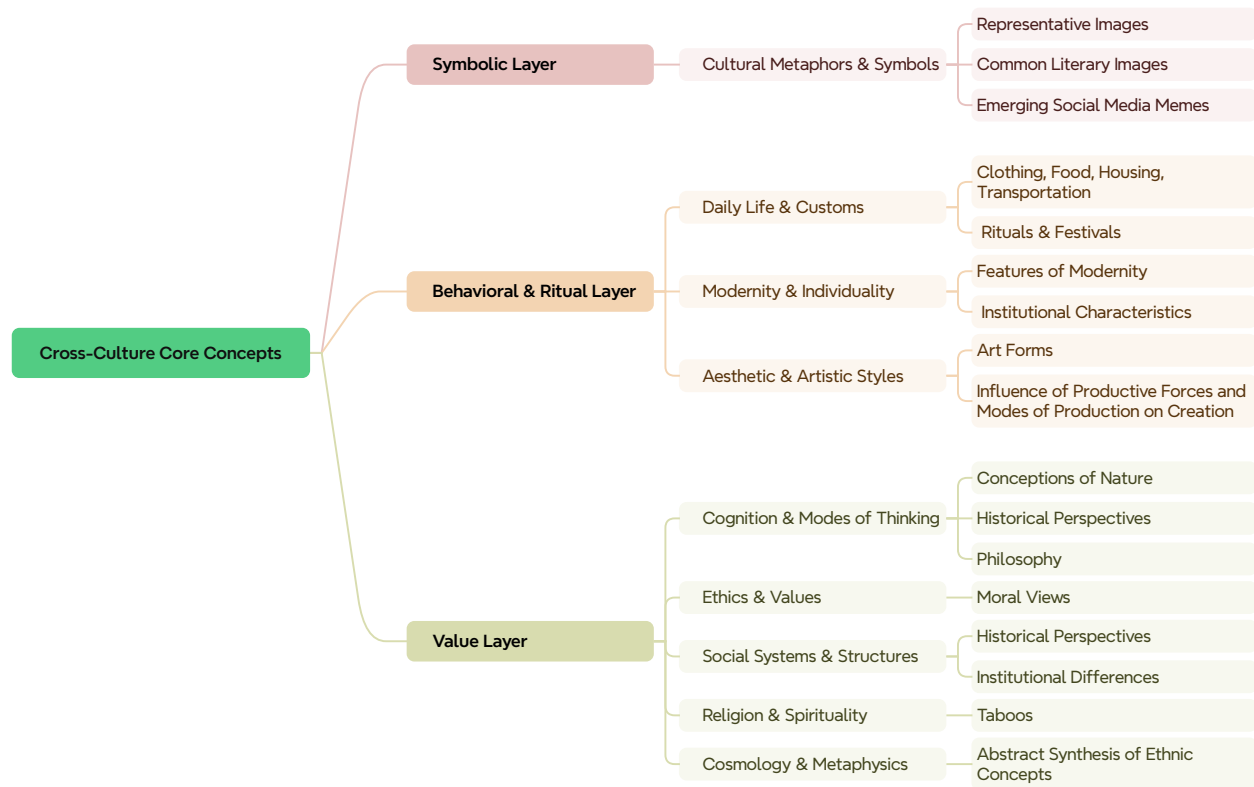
Cross-Culture Core Concepts

Symbolic Layer

Cultural Metaphors & Symbols

Representative Images

Common Literary Images

Emerging Social Media Memes

Behavioral & Ritual Layer

Daily Life & Customs

Clothing, Food, Housing, Transportation

Rituals & Festivals

Modernity & Individuality

Features of Modernity

Institutional Characteristics

Aesthetic & Artistic Styles

Art Forms

Influence of Productive Forces and Modes of Production on Creation

Value Layer

Cognition & Modes of Thinking

Conceptions of Nature

Historical Perspectives

Philosophy

Ethics & Values

Moral Views

Social Systems & Structures

Historical Perspectives

Institutional Differences

Religion & Spirituality

Taboos

Cosmology & Metaphysics

Abstract Synthesis of Ethnic Concepts